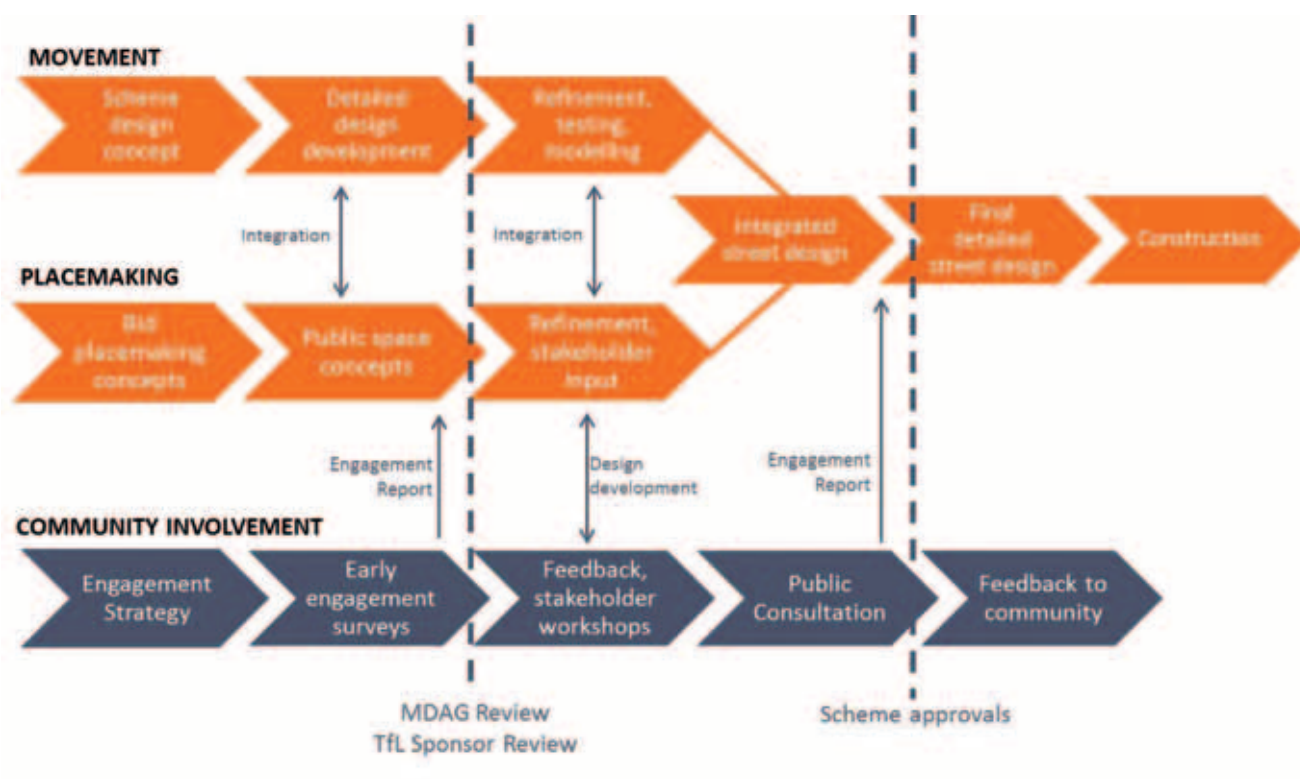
MOVEMENT

Scheme design concept

Detailed design development

Refinement, testing, modelling

Integration

Integration

Integrated street design

Final detailed street design

Construction

PLACEMAKING

BID placemaking concepts

Public space concepts

Refinement, stakeholder input

Engagement Report

Design development

Engagement Report

COMMUNITY INVOLVEMENT

Engagement Strategy

Early engagement surveys

Feedback, stakeholder workshops

Public Consultation

Feedback to community

MDAG Review
TfL Sponsor Review

Scheme approvals